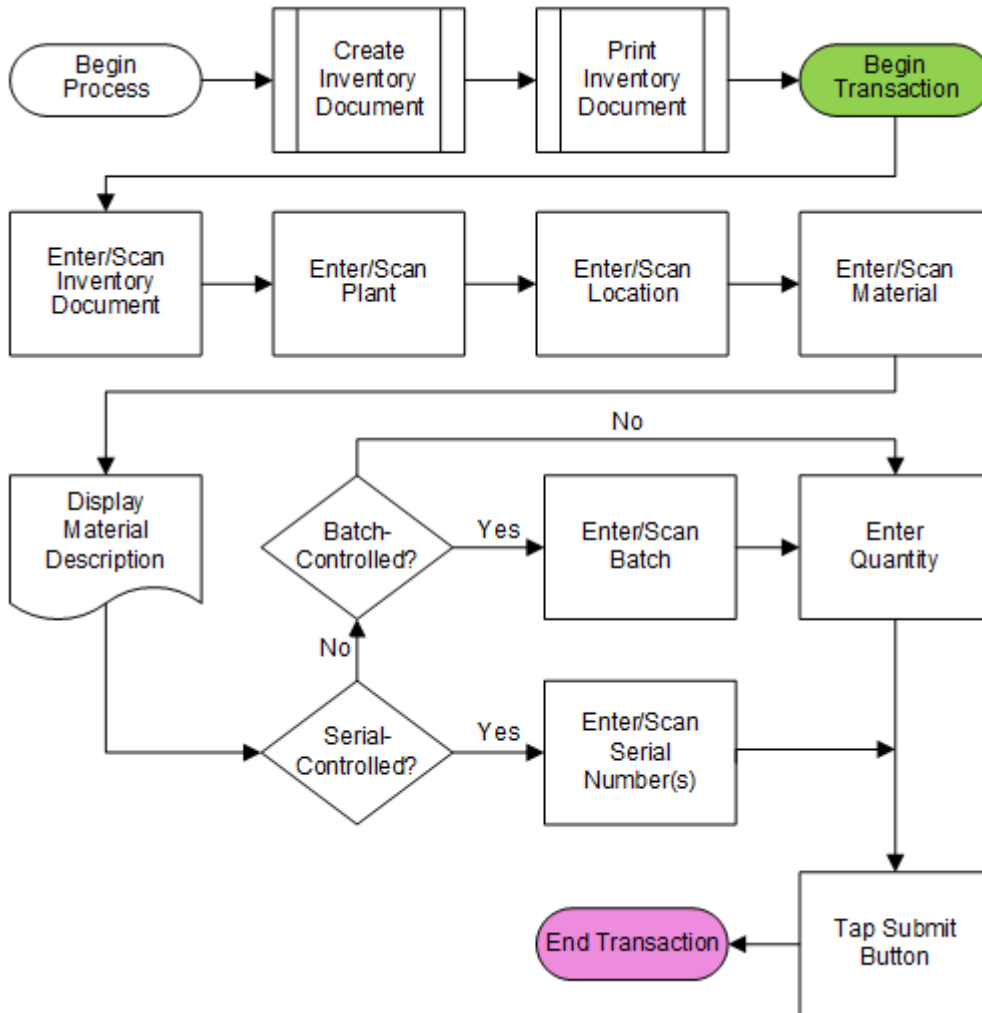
Begin Process

Create Inventory Document

Print Inventory Document

Begin Transaction

Enter/Scan Inventory Document

Enter/Scan Plant

Enter/Scan Location

Enter/Scan Material

No

Display Material Description

Batch-Controlled?

Yes

Enter/Scan Batch

Enter Quantity

No

Serial-Controlled?

Yes

Enter/Scan Serial Number(s)

End Transaction

Tap Submit Button